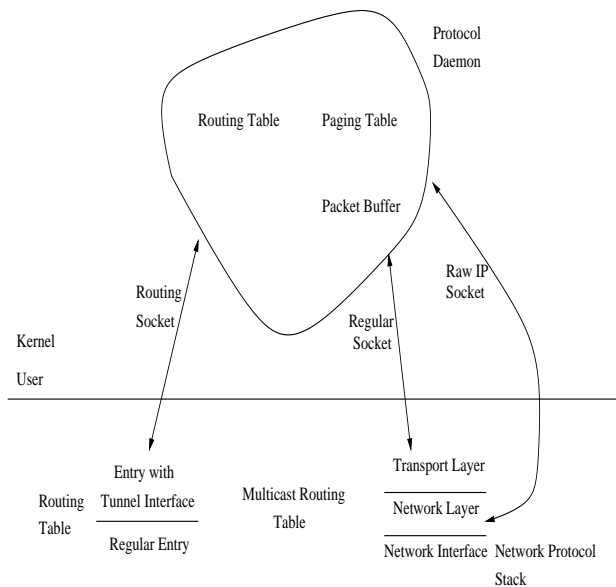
Protocol Daemon

Routing Table

Paging Table

Packet Buffer

Raw IP Socket

Routing Socket

Regular Socket

Kernel

User

Entry with Tunnel Interface

Regular Entry

Routing Table

Multicast Routing Table

Transport Layer

Network Layer

Network Interface

Network Protocol Stack